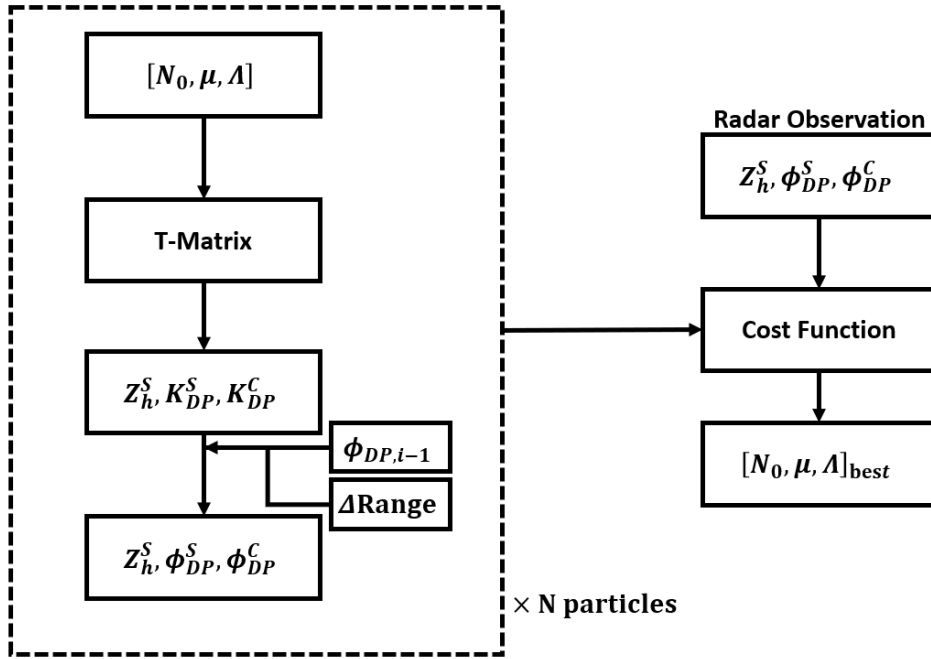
$[N_0, \mu, \Lambda]$

T-Matrix

$Z_h^S, K_{DP}^S, K_{DP}^C$

$\phi_{DP,i-1}$

$\Delta$Range

$Z_h^S, \phi_{DP}^S, \phi_{DP}^C$

$\times$ N particles

Radar Observation

$Z_h^S, \phi_{DP}^S, \phi_{DP}^C$

Cost Function

$[N_0, \mu, \Lambda]_{\text{best}}$